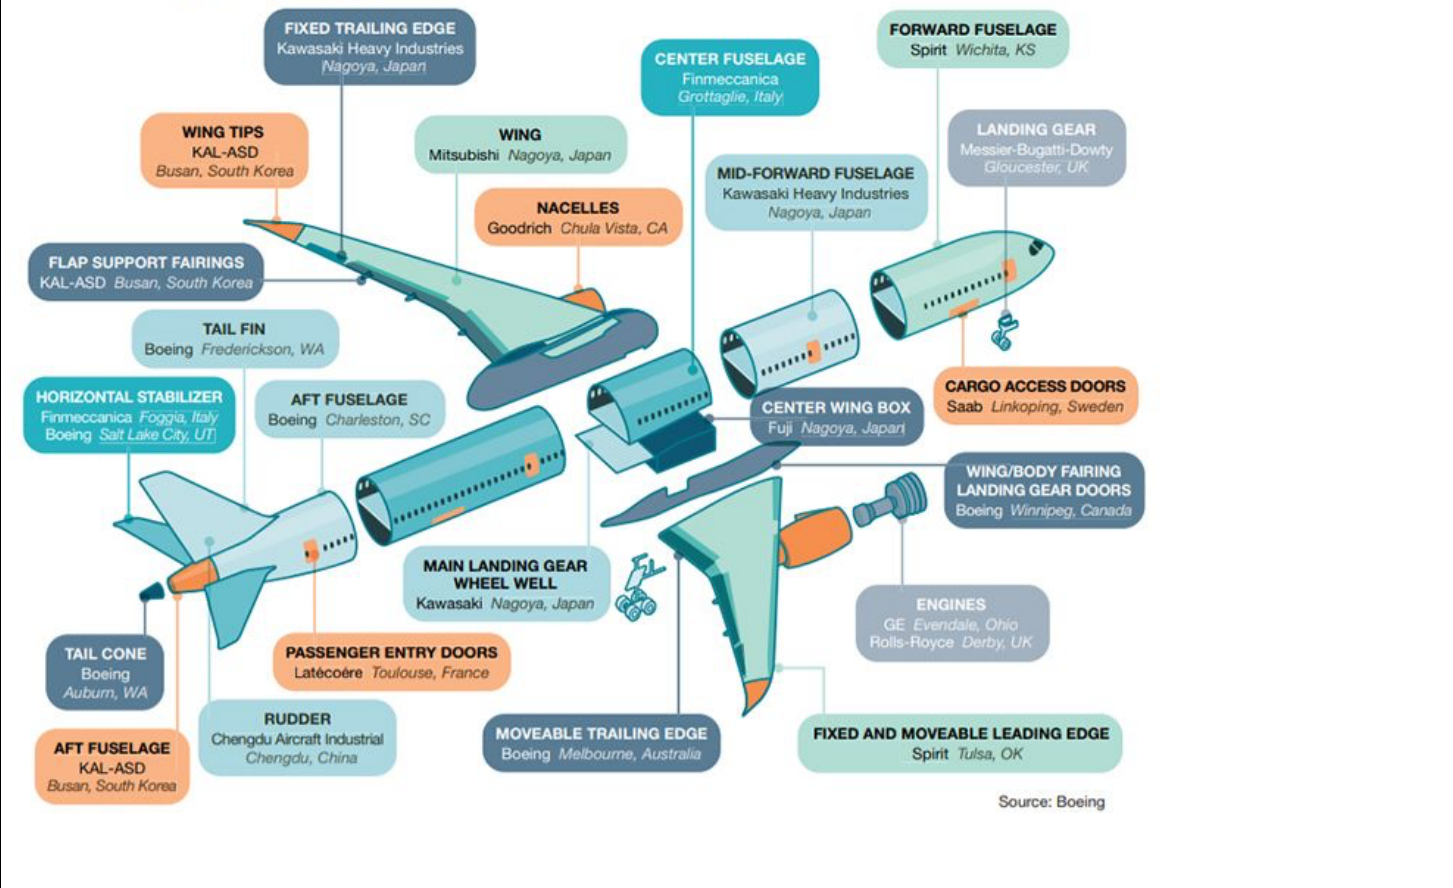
FIXED TRAILING EDGE
Kawasaki Heavy Industries
Nagoya, Japan

CENTER FUSELAGE
Finmeccanica
Grottaglie, Italy

FORWARD FUSELAGE
Spirit Wichita, KS

WING TIPS
KAL-ASD
Busan, South Korea

WING
Mitsubishi Nagoya, Japan

LANDING GEAR
Messier-Bugatti-Dowty
Gloucester, UK

MID-FORWARD FUSELAGE
Kawasaki Heavy Industries
Nagoya, Japan

NACELLES
Goodrich Chula Vista, CA

FLAP SUPPORT FAIRINGS
KAL-ASD Busan, South Korea

TAIL FIN
Boeing Frederickson, WA

CARGO ACCESS DOORS
Saab Linkoping, Sweden

HORIZONTAL STABILIZER
Finmeccanica Foggia, Italy
Boeing Salt Lake City, UT

AFT FUSELAGE
Boeing Charleston, SC

CENTER WING BOX
Fuji Nagoya, Japan

WING/BODY FAIRING
LANDING GEAR DOORS
Boeing Winnipeg, Canada

MAIN LANDING GEAR
WHEEL WELL
Kawasaki Nagoya, Japan

ENGINES
GE Evendale, Ohio
Rolls-Royce Derby, UK

TAIL CONE
Boeing
Auburn, WA

PASSENGER ENTRY DOORS
Latécoère Toulouse, France

RUDDER
Chengdu Aircraft Industrial
Chengdu, China

AFT FUSELAGE
KAL-ASD
Busan, South Korea

MOVEABLE TRAILING EDGE
Boeing Melbourne, Australia

FIXED AND MOVEABLE LEADING EDGE
Spirit Tulsa, OK

Source: Boeing